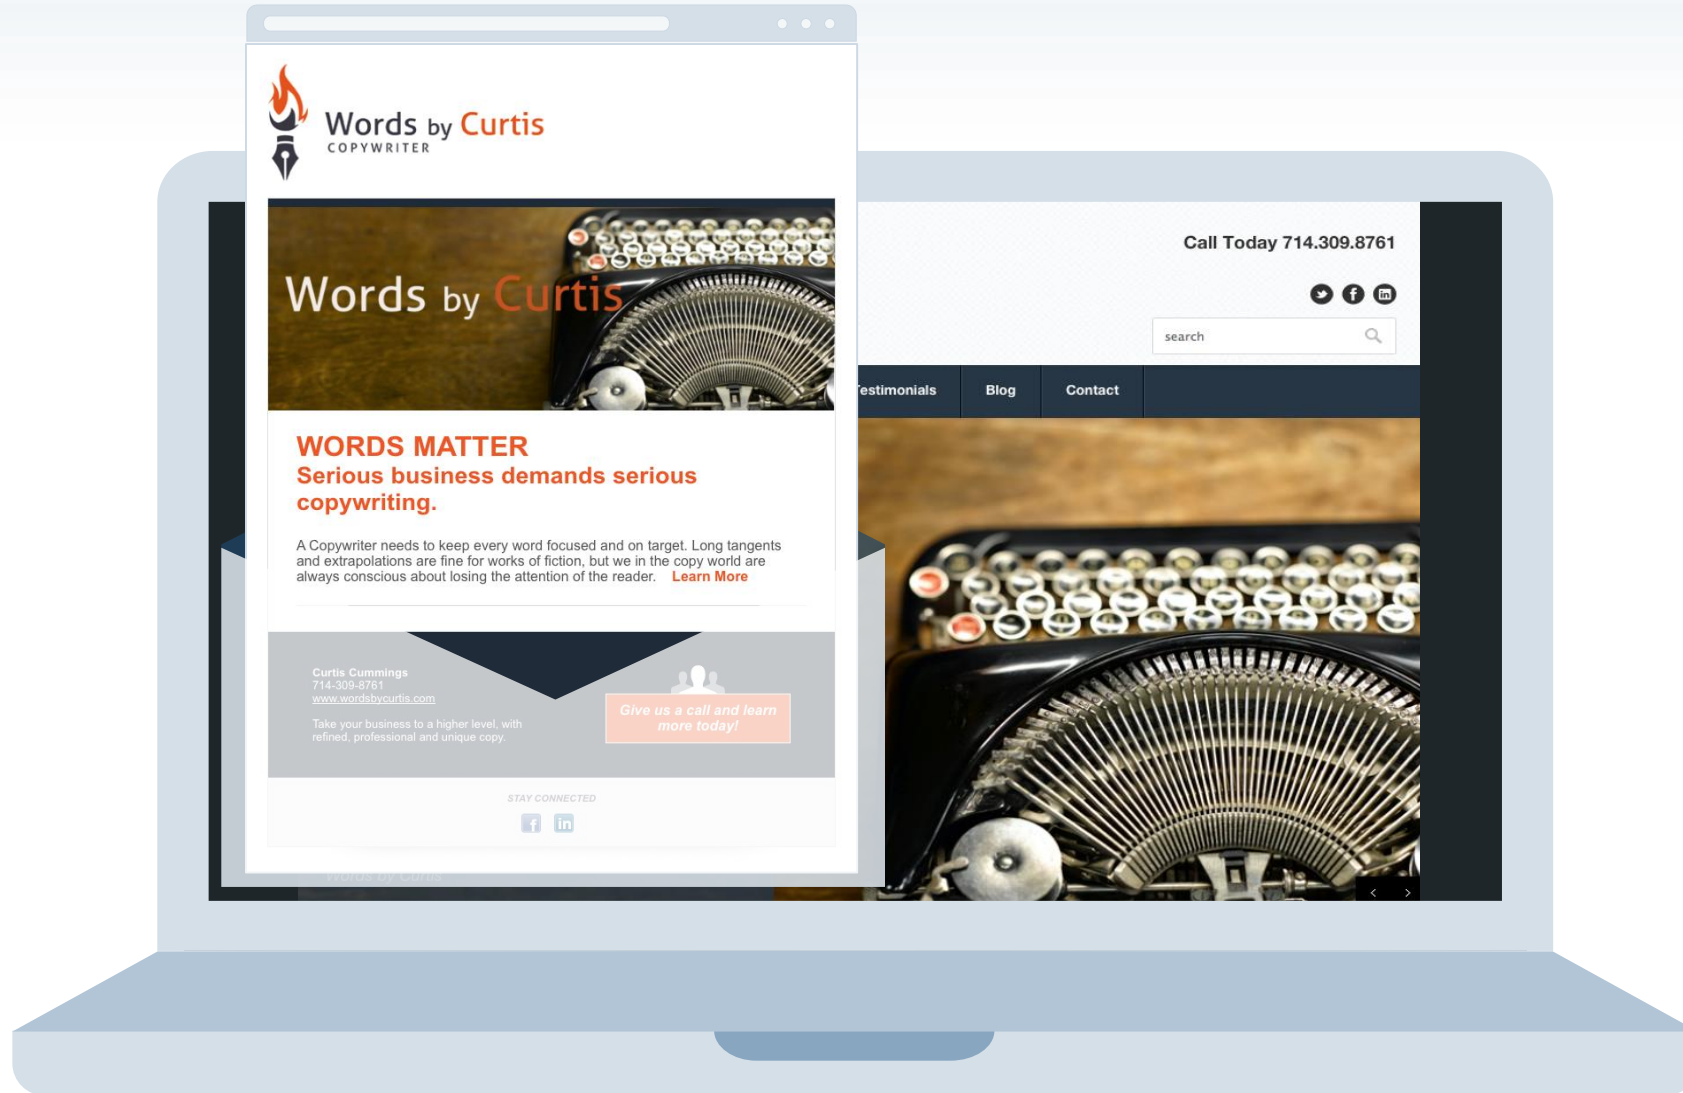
Words by Curtis
COPYWRITER

Words by Curtis

WORDS MATTER
Serious business demands serious copywriting.

A Copywriter needs to keep every word focused and on target. Long tangents and extrapolations are fine for works of fiction, but we in the copy world are always conscious about losing the attention of the reader. Learn More

Curtis Cummings
714-309-8761
www.wordsbycurtis.com

Take your business to a higher level, with refined, professional and unique copy.

Give us a call and learn more today!

STAY CONNECTED

Call Today 714.309.8761

search

estimonials Blog Contact